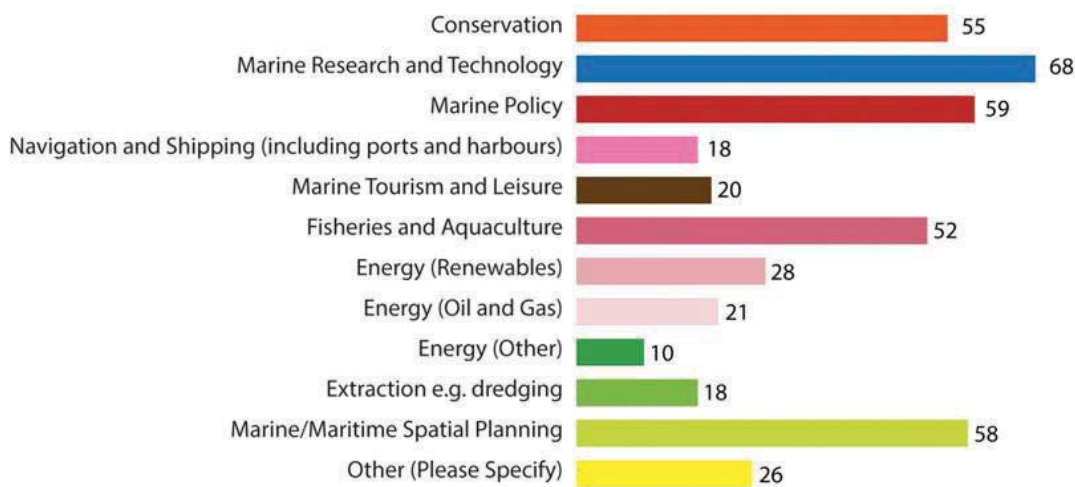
Conservation 55
Marine Research and Technology 68
Marine Policy 59
Navigation and Shipping (including ports and harbours) 18
Marine Tourism and Leisure 20
Fisheries and Aquaculture 52
Energy (Renewables) 28
Energy (Oil and Gas) 21
Energy (Other) 10
Extraction e.g. dredging 18
Marine/Maritime Spatial Planning 58
Other (Please Specify) 26